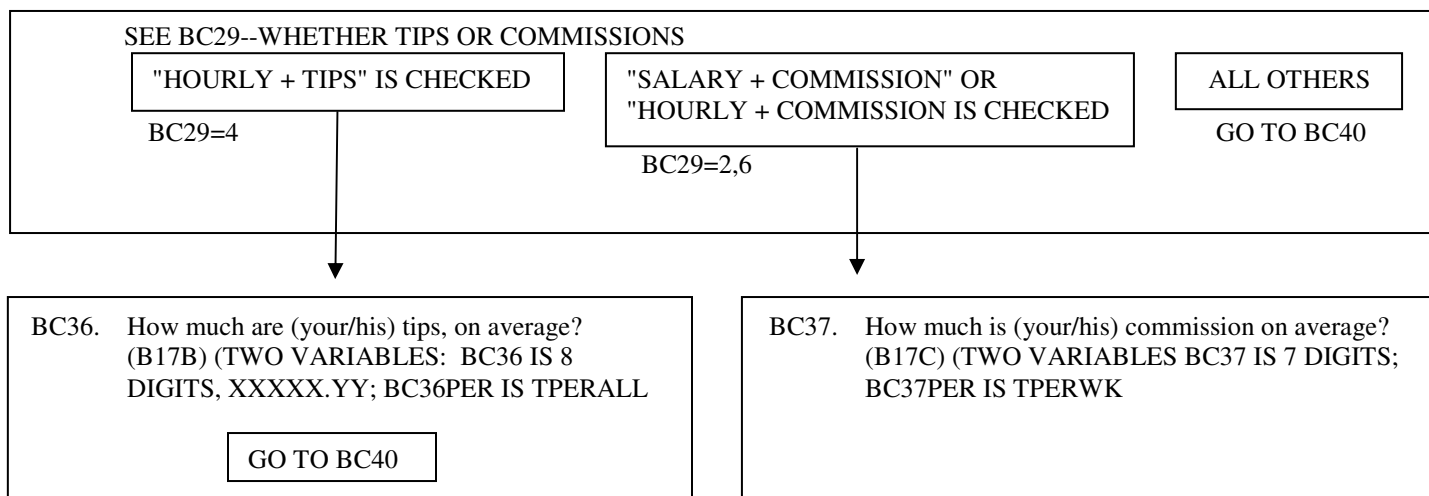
SEE BC29--WHETHER TIPS OR COMMISSIONS

"HOURLY + TIPS" IS CHECKED

BC29=4

"SALARY + COMMISSION" OR "HOURLY + COMMISSION IS CHECKED

BC29=2,6

ALL OTHERS

GO TO BC40

BC36. How much are (your/his) tips, on average? (B17B) (TWO VARIABLES: BC36 IS 8 DIGITS, XXXXX.YY; BC36PER IS TPERALL

GO TO BC40

BC37. How much is (your/his) commission on average? (B17C) (TWO VARIABLES BC37 IS 7 DIGITS; BC37PER IS TPERWK